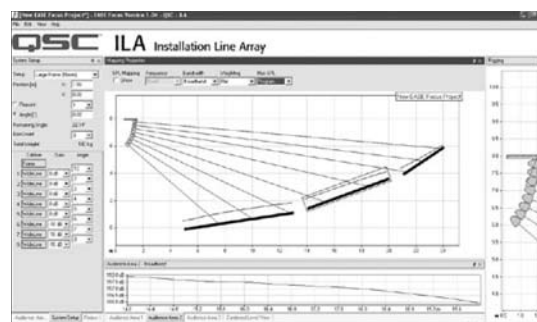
[New EASE Focus Project*] - EASE Focus Version 1.36 - QSC - ILA
File Edit View Help

QSC ILA Installation Line Array

System Setup
Setup: Large Frame (Basic)
Position [m]
Flown
Angle [°]
Remaining Angle
Sum Level
Total weight
Cabinet Gain Angle
1 ILA...
2 ILA...
3 ILA...
4 ILA...
5 ILA...
6 ILA...
7 ILA...
8 ILA...

Mapping Properties
SPL Mapping
Frequency
Bandwidth
Weighting
Max SPL
Broadband
Flat

New EASE Focus Project

Audience Area 1 - Broadband

Audience Area | System Setup | Project | Audience Area 1 | Audience Area 2 | Audience Area 3 | Combined Level View

Rigging